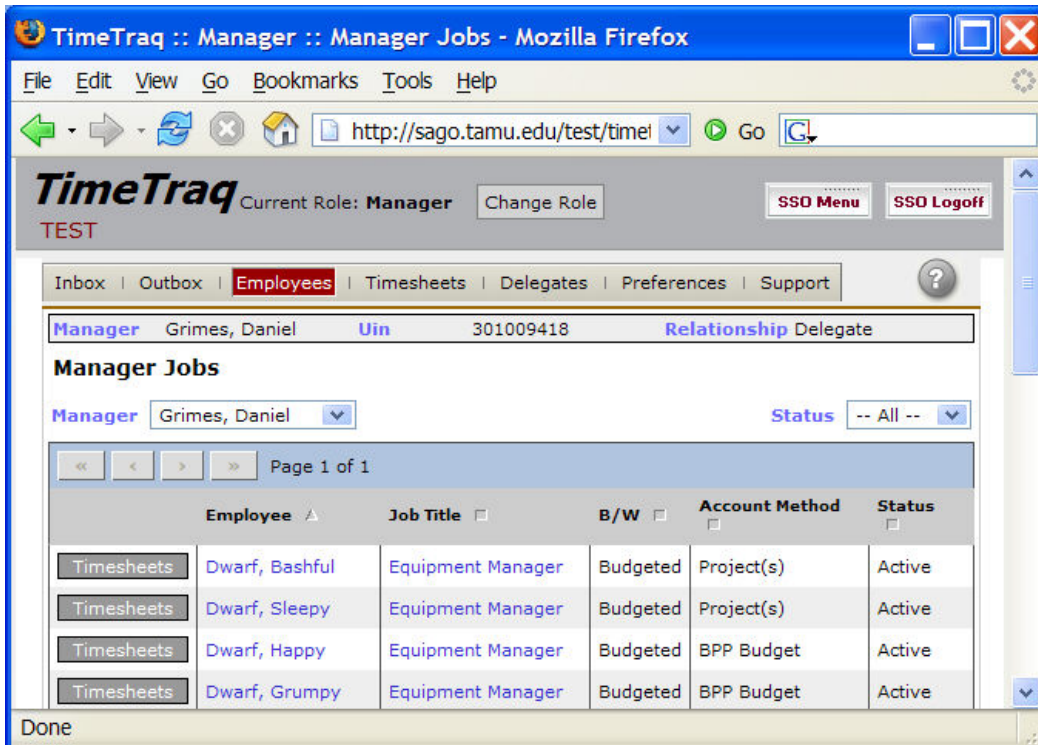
TimeTraq :: Manager :: Manager Jobs - Mozilla Firefox

File Edit View Go Bookmarks Tools Help

http://sago.tamu.edu/test/timet Go

TimeTraq Current Role: Manager Change Role SSO Menu SSO Logoff
TEST

Inbox | Outbox | Employees | Timesheets | Delegates | Preferences | Support

Manager Grimes, Daniel Uin 301009418 Relationship Delegate

Manager Jobs

Manager Grimes, Daniel Status -- All --

« ‹ › » Page 1 of 1

| | Employee | Job Title | B/W | Account Method | Status |
|---|---|---|---|---|---|
| Timesheets | Dwarf, Bashful | Equipment Manager | Budgeted | Project(s) | Active |
| Timesheets | Dwarf, Sleepy | Equipment Manager | Budgeted | Project(s) | Active |
| Timesheets | Dwarf, Happy | Equipment Manager | Budgeted | BPP Budget | Active |
| Timesheets | Dwarf, Grumpy | Equipment Manager | Budgeted | BPP Budget | Active |

Done